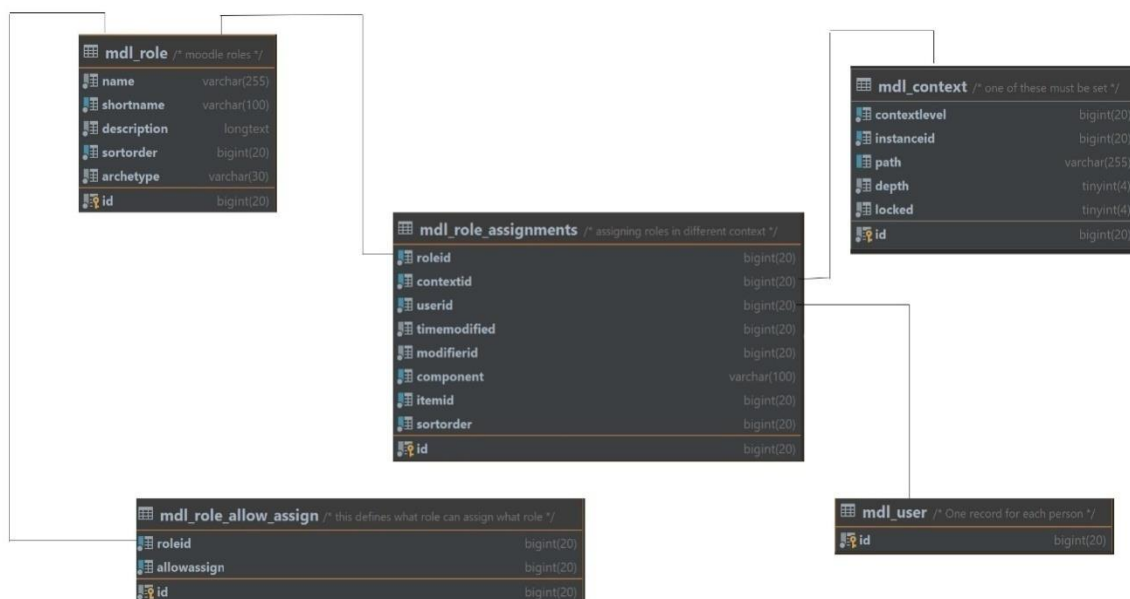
mdl_role /* moodle roles */

| | |
|---|---|
| name | varchar(255) |
| shortname | varchar(100) |
| description | longtext |
| sortorder | bigint(20) |
| archetype | varchar(30) |
| id | bigint(20) |

mdl_context /* one of these must be set */

| | |
|---|---|
| contextlevel | bigint(20) |
| instanceid | bigint(20) |
| path | varchar(255) |
| depth | tinyint(4) |
| locked | tinyint(4) |
| id | bigint(20) |

mdl_role_assignments /* assigning roles in different context */

| | |
|---|---|
| roleid | bigint(20) |
| contextid | bigint(20) |
| userid | bigint(20) |
| timemodified | bigint(20) |
| modifierid | bigint(20) |
| component | varchar(100) |
| itemid | bigint(20) |
| sortorder | bigint(20) |
| id | bigint(20) |

mdl_role_allow_assign /* this defines what role can assign what role */

| | |
|---|---|
| roleid | bigint(20) |
| allowassign | bigint(20) |
| id | bigint(20) |

mdl_user /* One record for each person */

| | |
|---|---|
| id | bigint(20) |